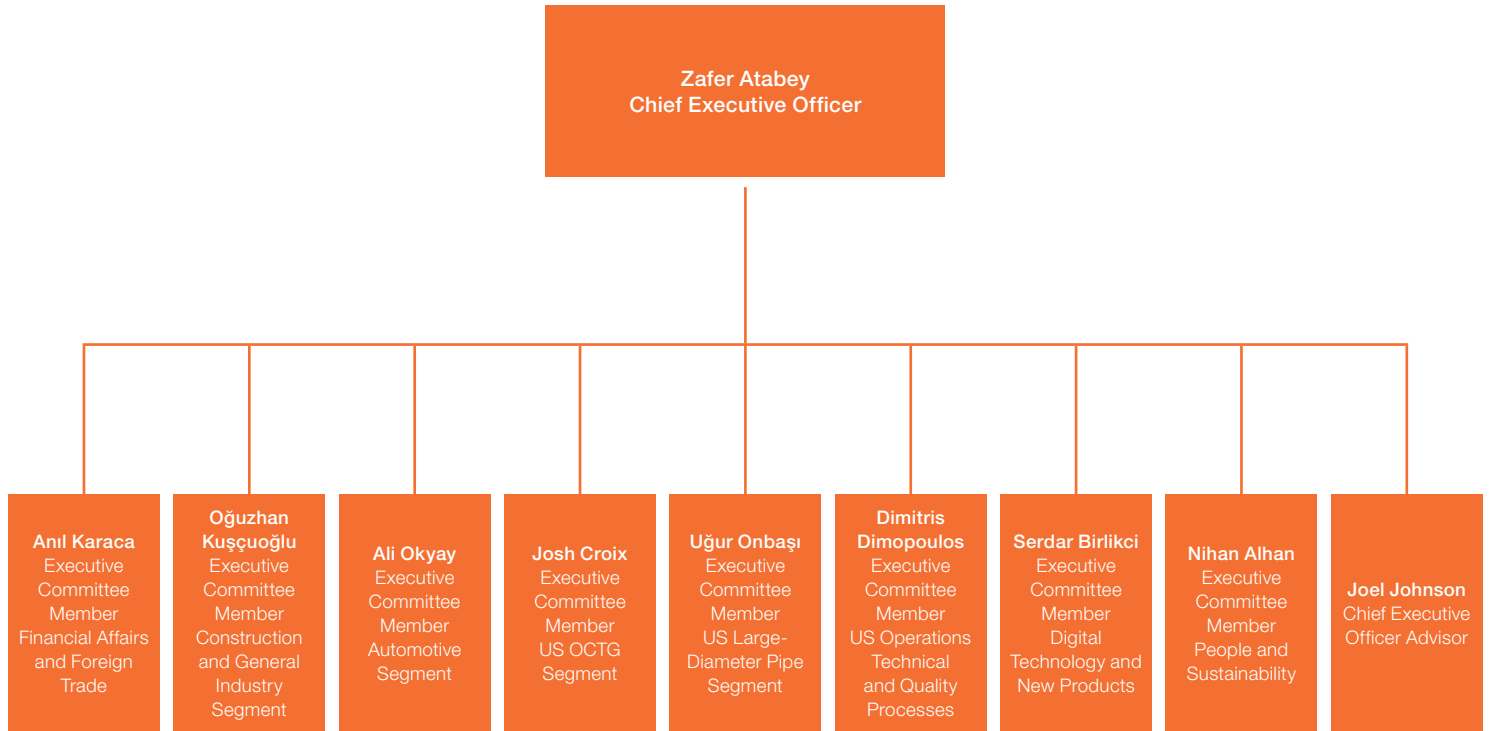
Zafer Atabey
Chief Executive Officer

Anıl Karaca
Executive Committee Member
Financial Affairs and Foreign Trade

Oğuzhan Kuşçuoğlu
Executive Committee Member
Construction and General Industry Segment

Ali Okyay
Executive Committee Member
Automotive Segment

Josh Croix
Executive Committee Member
US OCTG Segment

Uğur Onbaşı
Executive Committee Member
US Large-Diameter Pipe Segment

Dimitris Dimopoulos
Executive Committee Member
US Operations Technical and Quality Processes

Serdar Birlikci
Executive Committee Member
Digital Technology and New Products

Nihan Alhan
Executive Committee Member
People and Sustainability

Joel Johnson
Chief Executive Officer Advisor